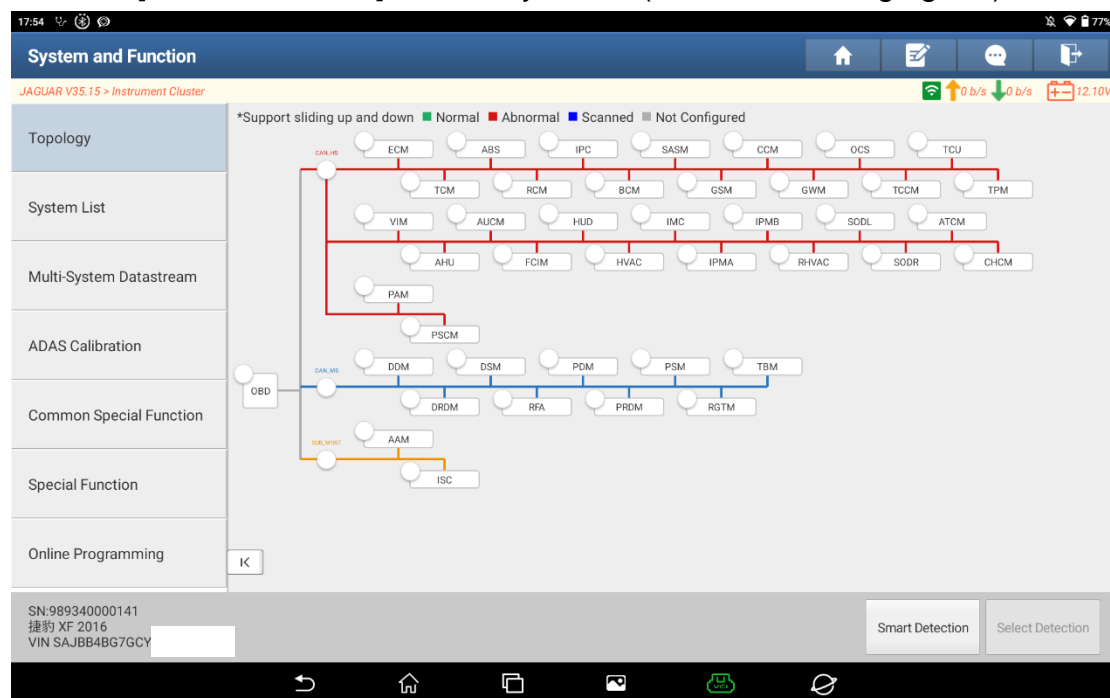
17:54

77%

System and Function

JAGUAR V35.15 > Instrument Cluster

0 b/s 0 b/s 12.10V

Topology

System List

Multi-System Datastream

ADAS Calibration

Common Special Function

Special Function

Online Programming

*Support sliding up and down ■ Normal ■ Abnormal ■ Scanned ■ Not Configured

CAN_HS

ECM ABS IPC SASM CCM OCS TCU

TCM RCM BCM GSM GWM TCCM TPM

VIM AUCM HUD IMC IPMB SODL ATCM

AHU FCIM HVAC IPMA RHVAC SODR CHCM

PAM

PSCM

OBD

CAN_MS

DDM DSM PDM PSM TBM

DRDM RFA PRDM RGTM

SUB_MOST

AAM

ISC

SN:989340000141
捷豹 XF 2016
VIN SAJBB4BG7GCY

Smart Detection

Select Detection